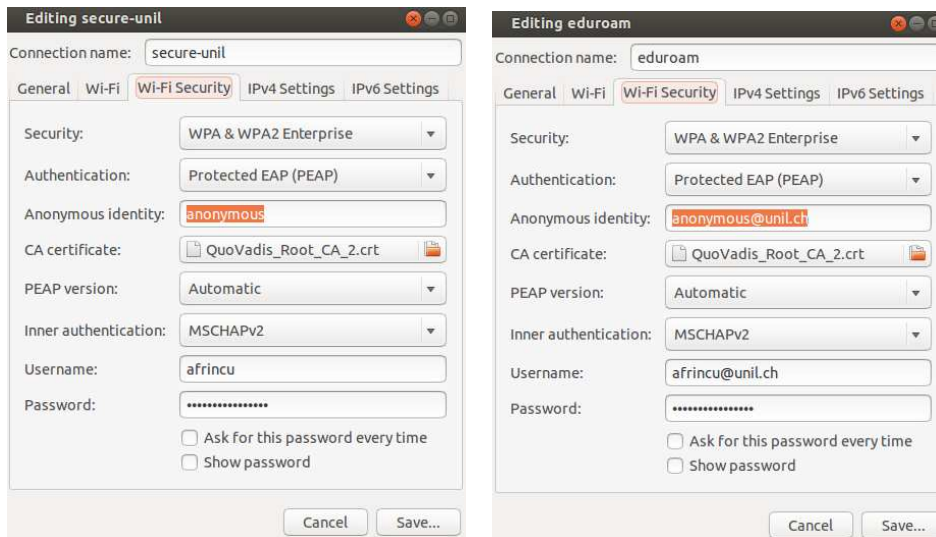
Editing secure-unil

Connection name: secure-unil

General | Wi-Fi | Wi-Fi Security | IPv4 Settings | IPv6 Settings

Security: WPA & WPA2 Enterprise

Authentication: Protected EAP (PEAP)

Anonymous identity: anonymous

CA certificate: QuoVadis_Root_CA_2.crt

PEAP version: Automatic

Inner authentication: MSCHAPv2

Username: afrincu

Password: ••••••••••••••••

Ask for this password every time

Show password

Cancel | Save...

Editing eduroam

Connection name: eduroam

General | Wi-Fi | Wi-Fi Security | IPv4 Settings | IPv6 Settings

Security: WPA & WPA2 Enterprise

Authentication: Protected EAP (PEAP)

Anonymous identity: anonymous@unil.ch

CA certificate: QuoVadis_Root_CA_2.crt

PEAP version: Automatic

Inner authentication: MSCHAPv2

Username: afrincu@unil.ch

Password: ••••••••••••••••

Ask for this password every time

Show password

Cancel | Save...